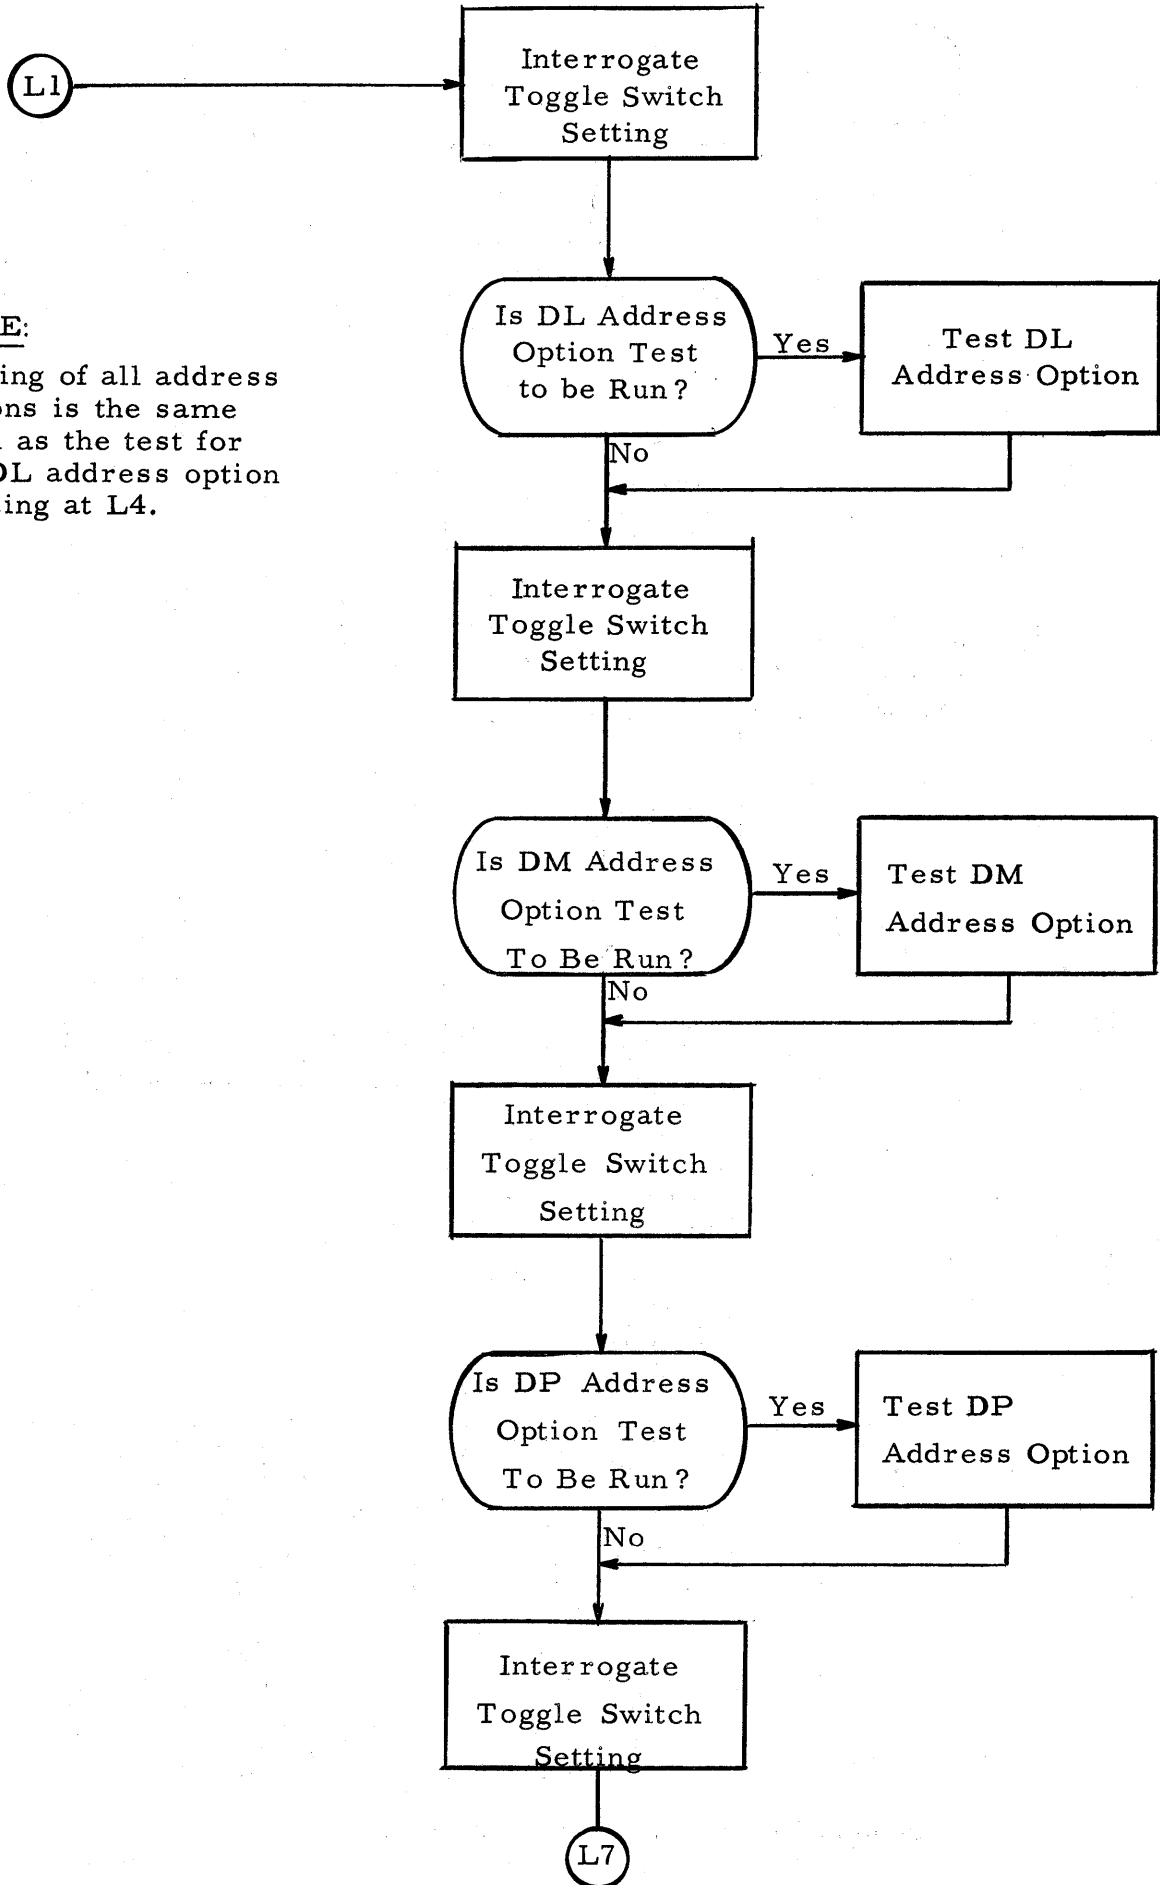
L1

Interrogate Toggle Switch Setting

E:

ing of all address ons is the same as the test for DL address option ing at L4.

Is DL Address Option Test to be Run?

Yes

Test DL Address Option

No

Interrogate Toggle Switch Setting

Is DM Address Option Test To Be Run?

Yes

Test DM Address Option

No

Interrogate Toggle Switch Setting

Is DP Address Option Test To Be Run?

Yes

Test DP Address Option

No

Interrogate Toggle Switch Setting

L7